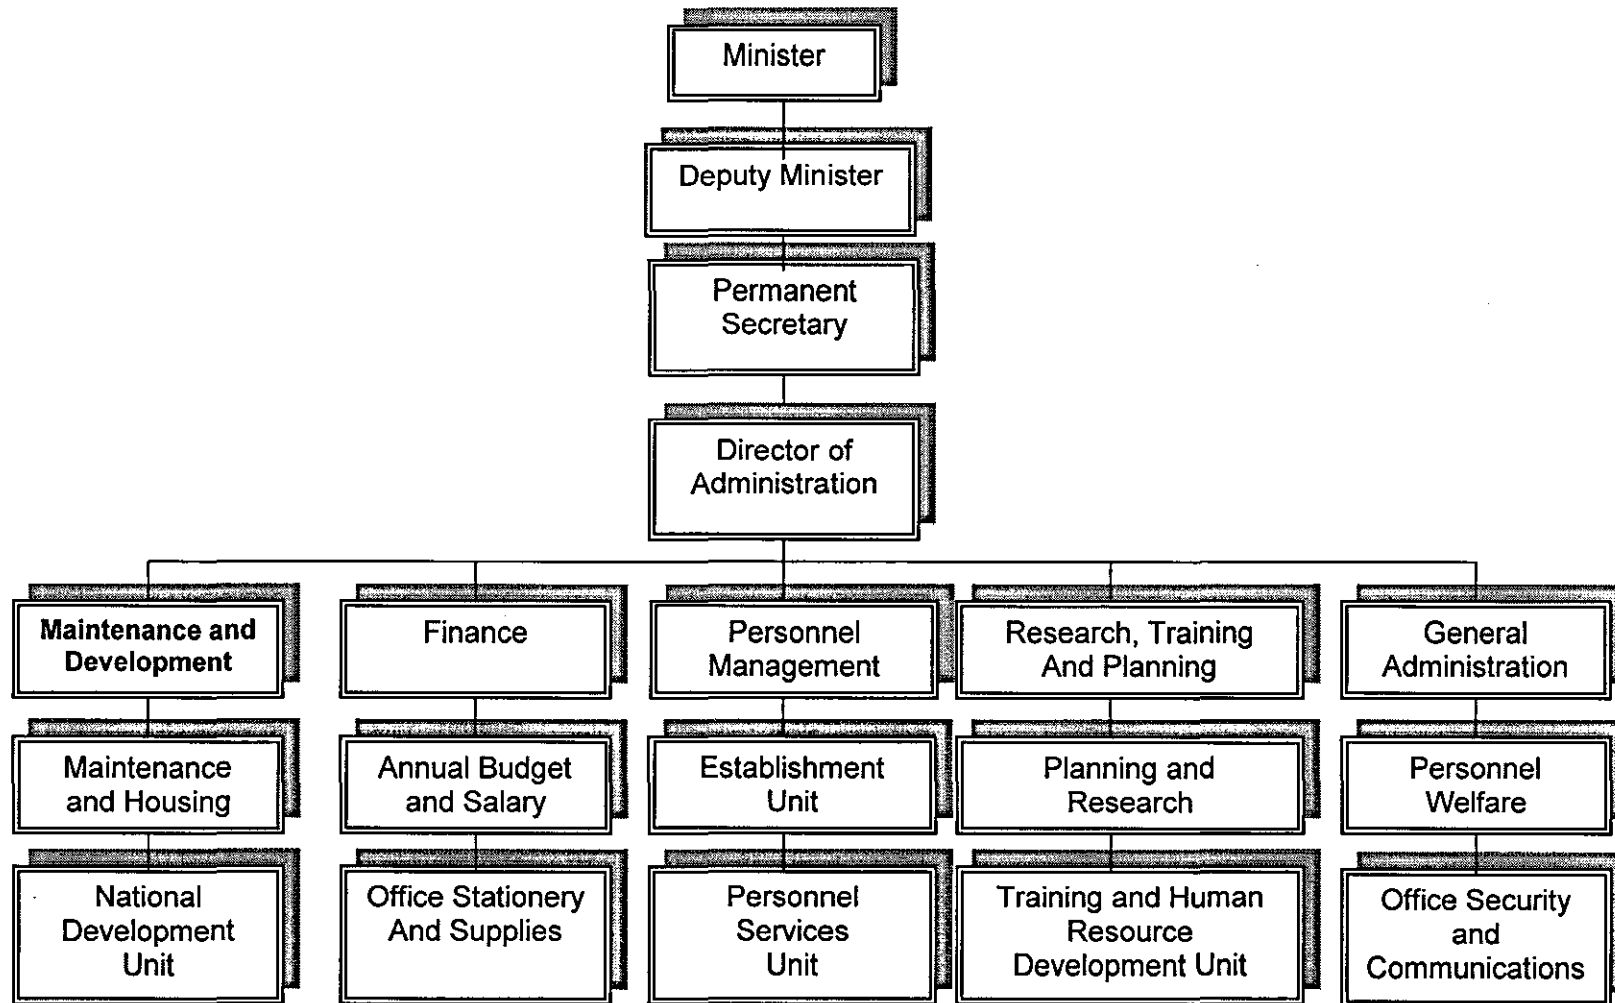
Minister

Deputy Minister

Permanent Secretary

Director of Administration

Maintenance and Development

Maintenance and Housing

National Development Unit

Finance

Annual Budget and Salary

Office Stationery And Supplies

Personnel Management

Establishment Unit

Personnel Services Unit

Research, Training And Planning

Planning and Research

Training and Human Resource Development Unit

General Administration

Personnel Welfare

Office Security and Communications